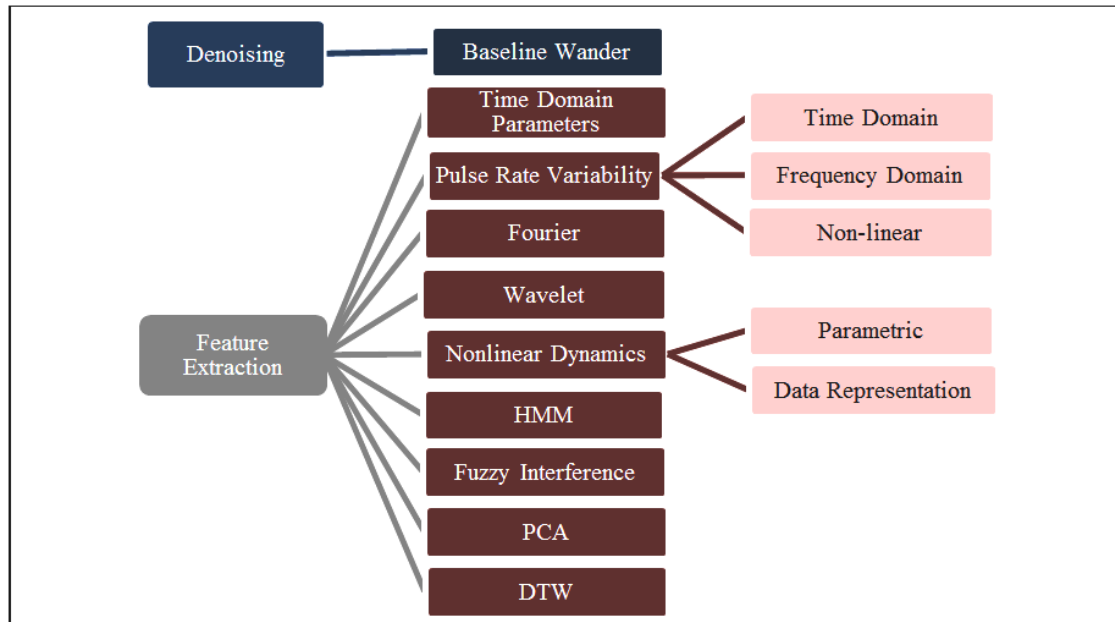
Denoising

Baseline Wander

Feature Extraction

Time Domain Parameters

Pulse Rate Variability

Time Domain

Frequency Domain

Non-linear

Fourier

Wavelet

Nonlinear Dynamics

Parametric

Data Representation

HMM

Fuzzy Interference

PCA

DTW